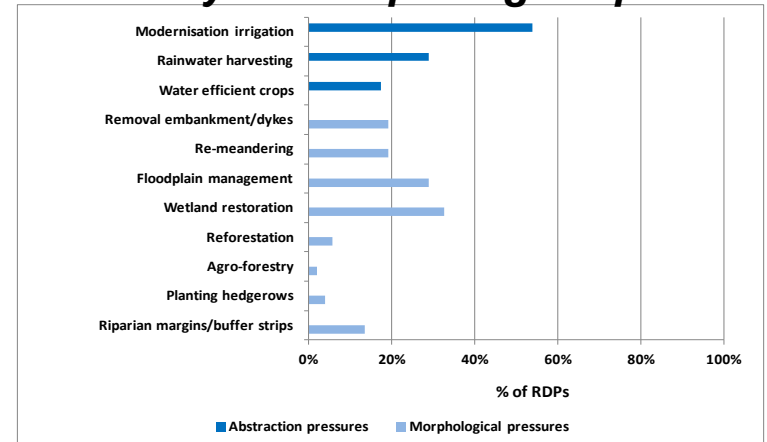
Modernisation irrigation
Rainwater harvesting
Water efficient crops
Removal embankment/dykes
Re-meandering
Floodplain management
Wetland restoration
Reforestation
Agro-forestry
Planting hedgerows
Riparian margins/buffer strips

0%
20%
40%
60%
80%
100%

% of RDPs

Abstraction pressures
Morphological pressures